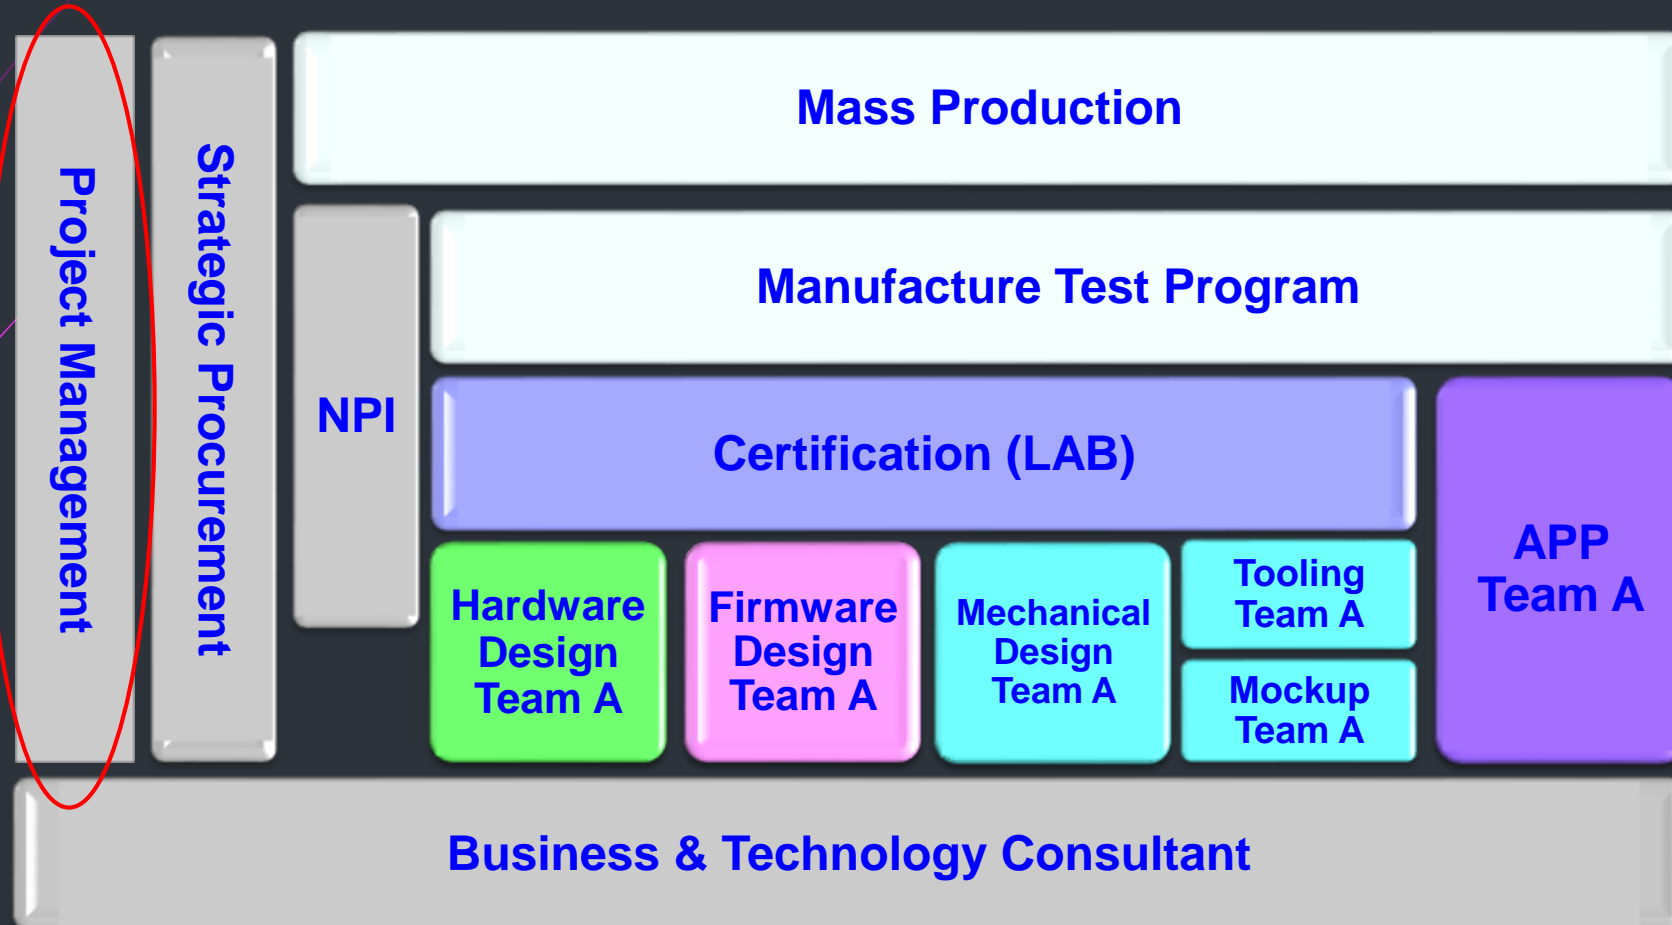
Project Management

Strategic Procurement

Mass Production

NPI

Manufacture Test Program

Certification (LAB)

APP Team A

Hardware Design Team A

Firmware Design Team A

Mechanical Design Team A

Tooling Team A

Mockup Team A

Business & Technology Consultant